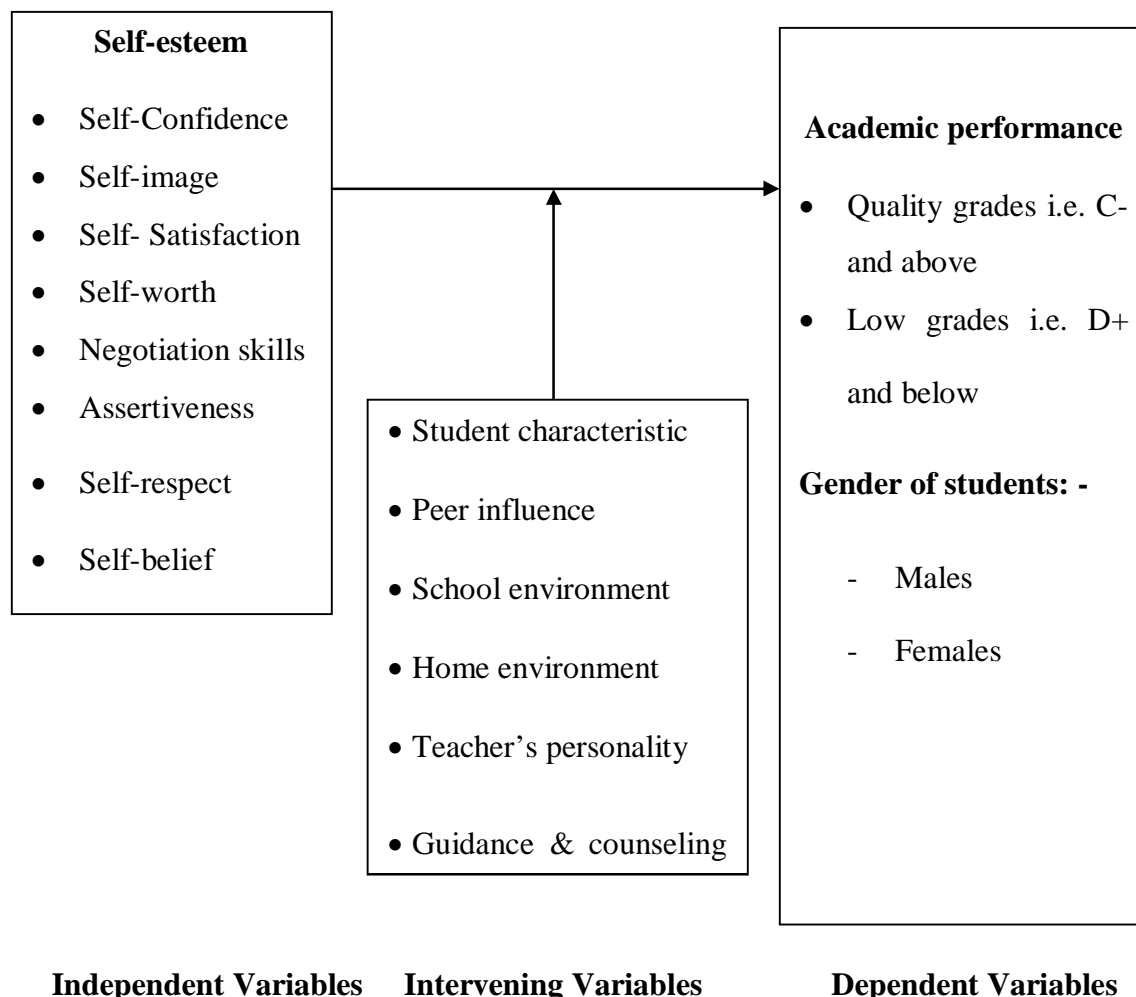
**Self-esteem**

- Self-Confidence
- Self-image
- Self- Satisfaction
- Self-worth
- Negotiation skills
- Assertiveness
- Self-respect
- Self-belief

**Academic performance**

- Quality grades i.e. C- and above
- Low grades i.e. D+ and below

**Gender of students: -**

- Males
- Females

- Student characteristic
- Peer influence
- School environment
- Home environment
- Teacher's personality
- Guidance & counseling

**Independent Variables** **Intervening Variables** **Dependent Variables**